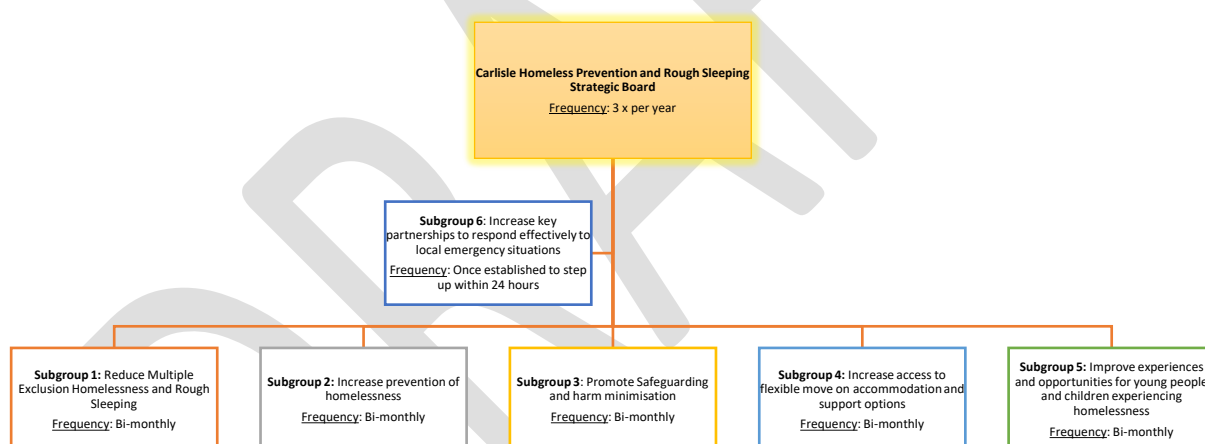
Carlisle Homeless Prevention and Rough Sleeping Strategic Board
Frequency: 3 x per year

Subgroup 6: Increase key partnerships to respond effectively to local emergency situations
Frequency: Once established to step up within 24 hours

Subgroup 1: Reduce Multiple Exclusion Homelessness and Rough Sleeping
Frequency: Bi-monthly

Subgroup 2: Increase prevention of homelessness
Frequency: Bi-monthly

Subgroup 3: Promote Safeguarding and harm minimisation
Frequency: Bi-monthly

Subgroup 4: Increase access to flexible move on accommodation and support options
Frequency: Bi-monthly

Subgroup 5: Improve experiences and opportunities for young people and children experiencing homelessness
Frequency: Bi-monthly